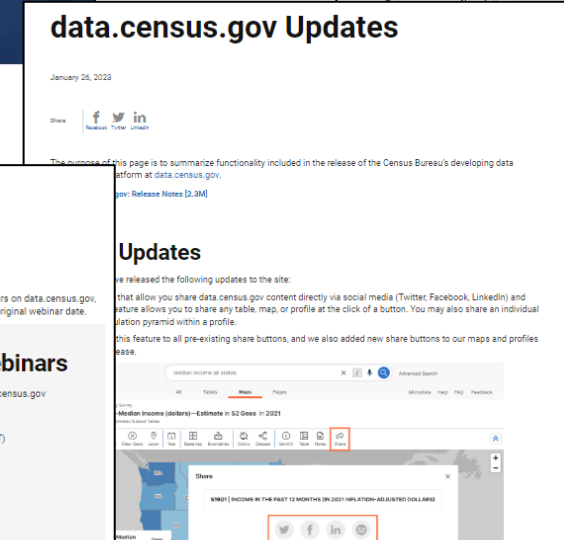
data.census.gov Updates

January 26, 2023

Share Facebook Twitter LinkedIn

The purpose of this page is to summarize functionality included in the release of the Census Bureau's developing data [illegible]latform at data.census.gov.

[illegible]gov: Release Notes [2.3M]

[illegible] Updates

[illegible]ve released the following updates to the site:

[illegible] that allow you share data.census.gov content directly via social media (Twitter, Facebook, LinkedIn) and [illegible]eature allows you to share any table, map, or profile at the click of a button. You may also share an individual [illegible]ulation pyramid within a profile.

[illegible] this feature to all pre-existing share buttons, and we also added new share buttons to our maps and profiles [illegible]lease.

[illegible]rs on data.census.gov, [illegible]riginal webinar date.

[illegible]binars

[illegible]census.gov

median income all states

Advanced Search

All Tables Maps Pages

Microdata Help FAQ Feedback

Median Income (dollars)—Estimate in 52 Geos in 2021

Clear Geos Levels Year Geos Boundaries Colors Classes Identify Table Notes Share

Share

S1901 | INCOME IN THE PAST 12 MONTHS (IN 2021 INFLATION-ADJUSTED DOLLARS)

Median